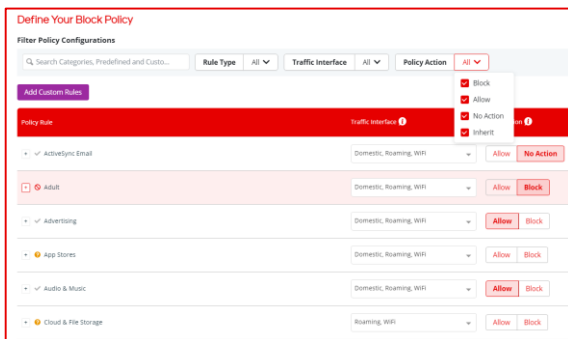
Define Your Block Policy

Filter Policy Configurations

Search Categories, Predefined and Custo...

Rule Type All

Traffic Interface All

Policy Action All

Block
Allow
No Action
Inherit

Add Custom Rules

| Policy Rule | Traffic Interface | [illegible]on |
|---|---|---|
| + ActiveSync Email | Domestic, Roaming, WiFi | Allow No Action |
| + Adult | Domestic, Roaming, WiFi | Allow Block |
| + Advertising | Domestic, Roaming, WiFi | Allow Block |
| + App Stores | Domestic, Roaming, WiFi | Allow Block |
| + Audio & Music | Domestic, Roaming, WiFi | Allow Block |
| + Cloud & File Storage | Roaming, WiFi | Allow Block |